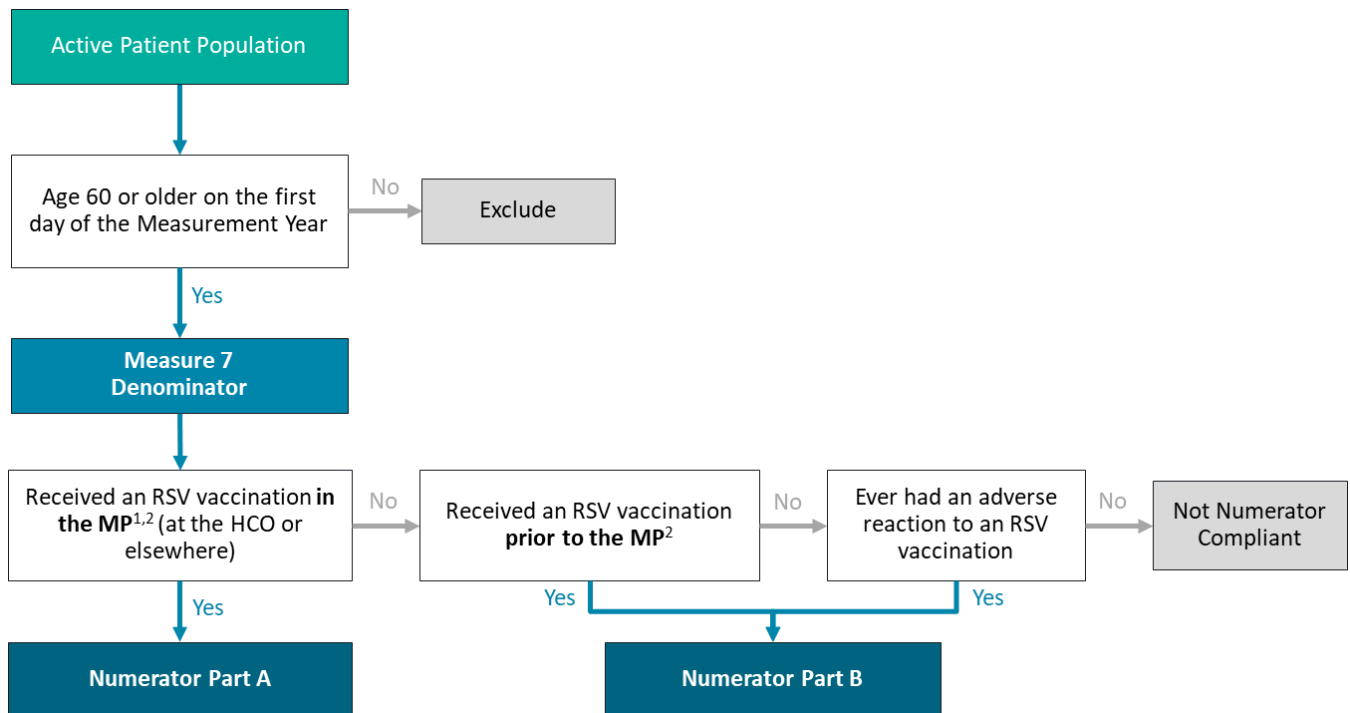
Active Patient Population

Age 60 or older on the first day of the Measurement Year

No

Exclude

Yes

Measure 7 Denominator

Received an RSV vaccination **in the MP**$^{1,2}$ (at the HCO or elsewhere)

No

Received an RSV vaccination **prior to the MP**$^{2}$

No

Ever had an adverse reaction to an RSV vaccination

No

Not Numerator Compliant

Yes

Yes

Yes

Numerator Part A

Numerator Part B